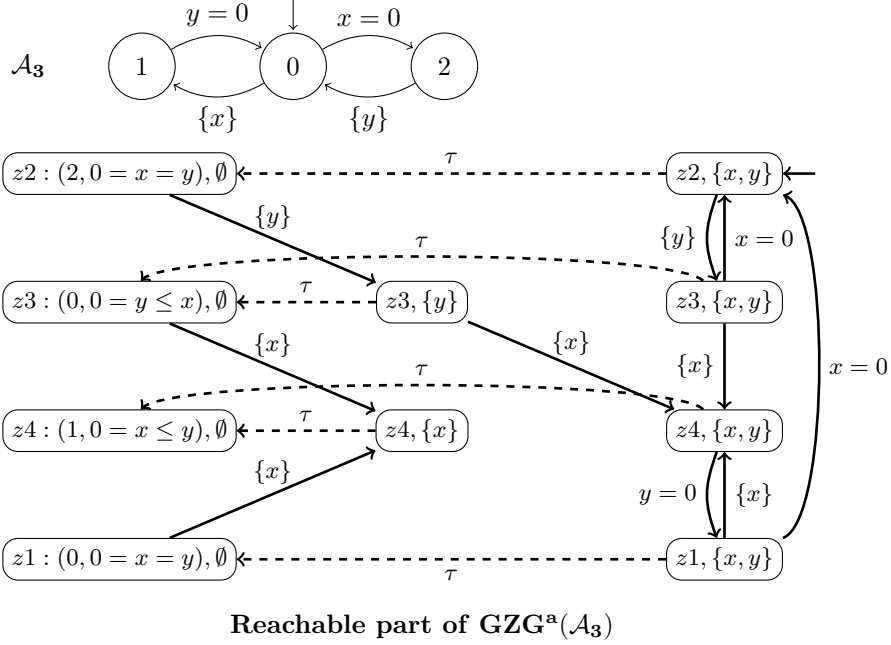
$\mathcal{A}_3$

$y = 0$

$x = 0$

1

0

2

$\{x\}$

$\{y\}$

$z2 : (2, 0 = x = y), \emptyset$

$\tau$

$z2, \{x, y\}$

$\{y\}$

$\{y\}$

$x = 0$

$\tau$

$z3 : (0, 0 = y \leq x), \emptyset$

$\tau$

$z3, \{y\}$

$z3, \{x, y\}$

$\{x\}$

$\{x\}$

$\{x\}$

$x = 0$

$\tau$

$z4 : (1, 0 = x \leq y), \emptyset$

$\tau$

$z4, \{x\}$

$z4, \{x, y\}$

$\{x\}$

$y = 0$

$\{x\}$

$z1 : (0, 0 = x = y), \emptyset$

$\tau$

$z1, \{x, y\}$

**Reachable part of $\mathbf{GZG^a}(\mathcal{A}_3)$**